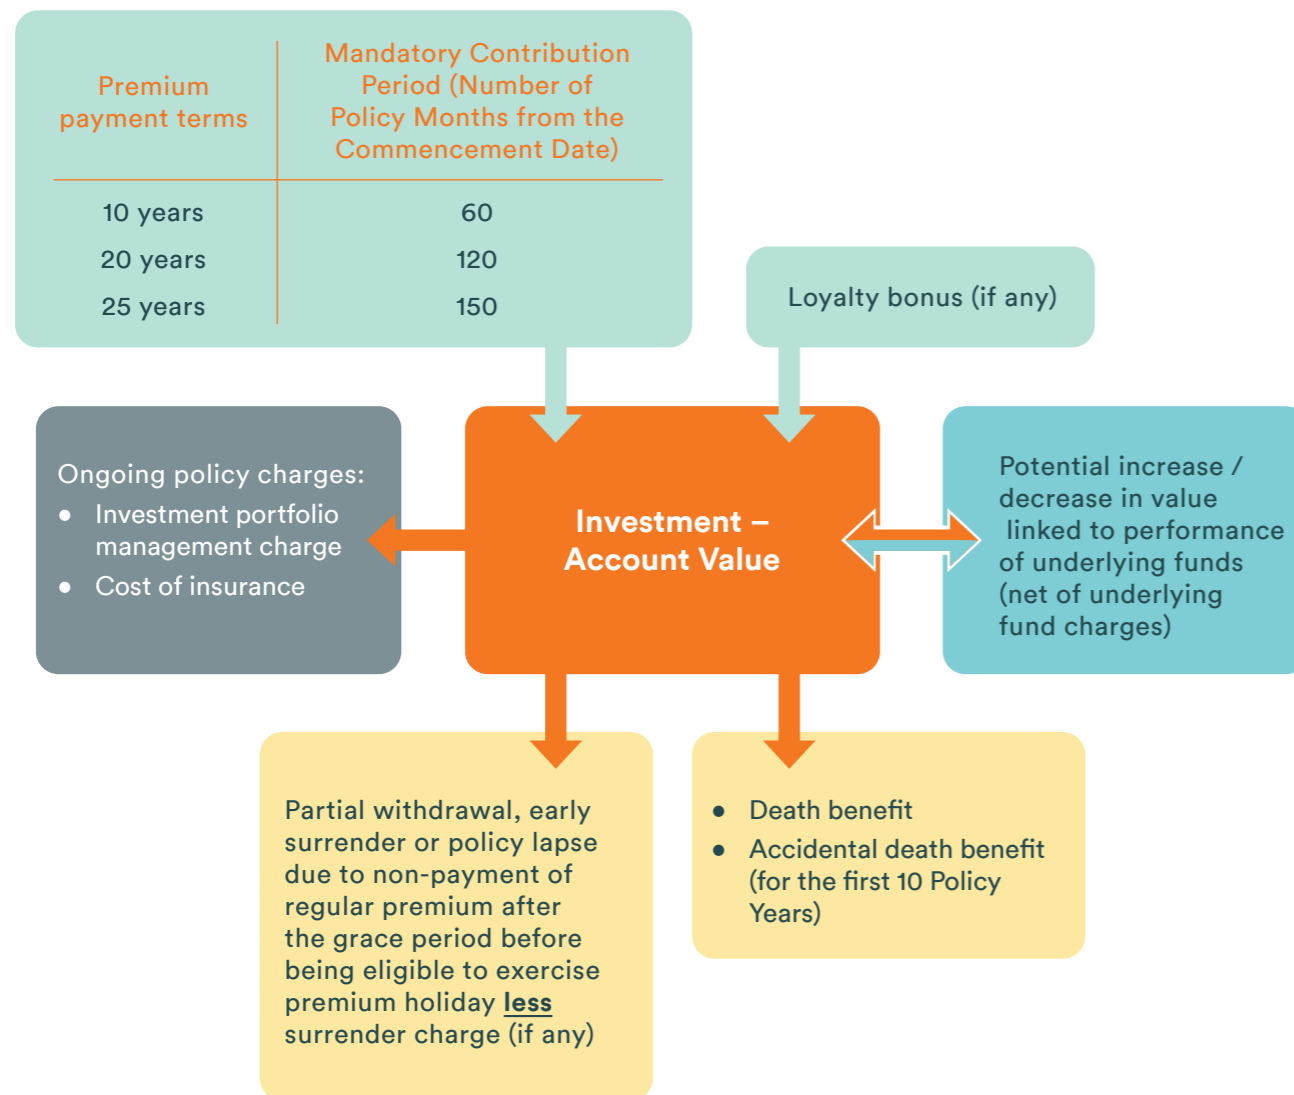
| Premium payment terms | Mandatory Contribution Period (Number of Policy Months from the Commencement Date) |
|---|---|
| 10 years | 60 |
| 20 years | 120 |
| 25 years | 150 |

Loyalty bonus (if any)

Ongoing policy charges:
- Investment portfolio management charge
- Cost of insurance

Investment – Account Value

Potential increase / decrease in value linked to performance of underlying funds (net of underlying fund charges)

Partial withdrawal, early surrender or policy lapse due to non-payment of regular premium after the grace period before being eligible to exercise premium holiday less surrender charge (if any)

- Death benefit
- Accidental death benefit (for the first 10 Policy Years)